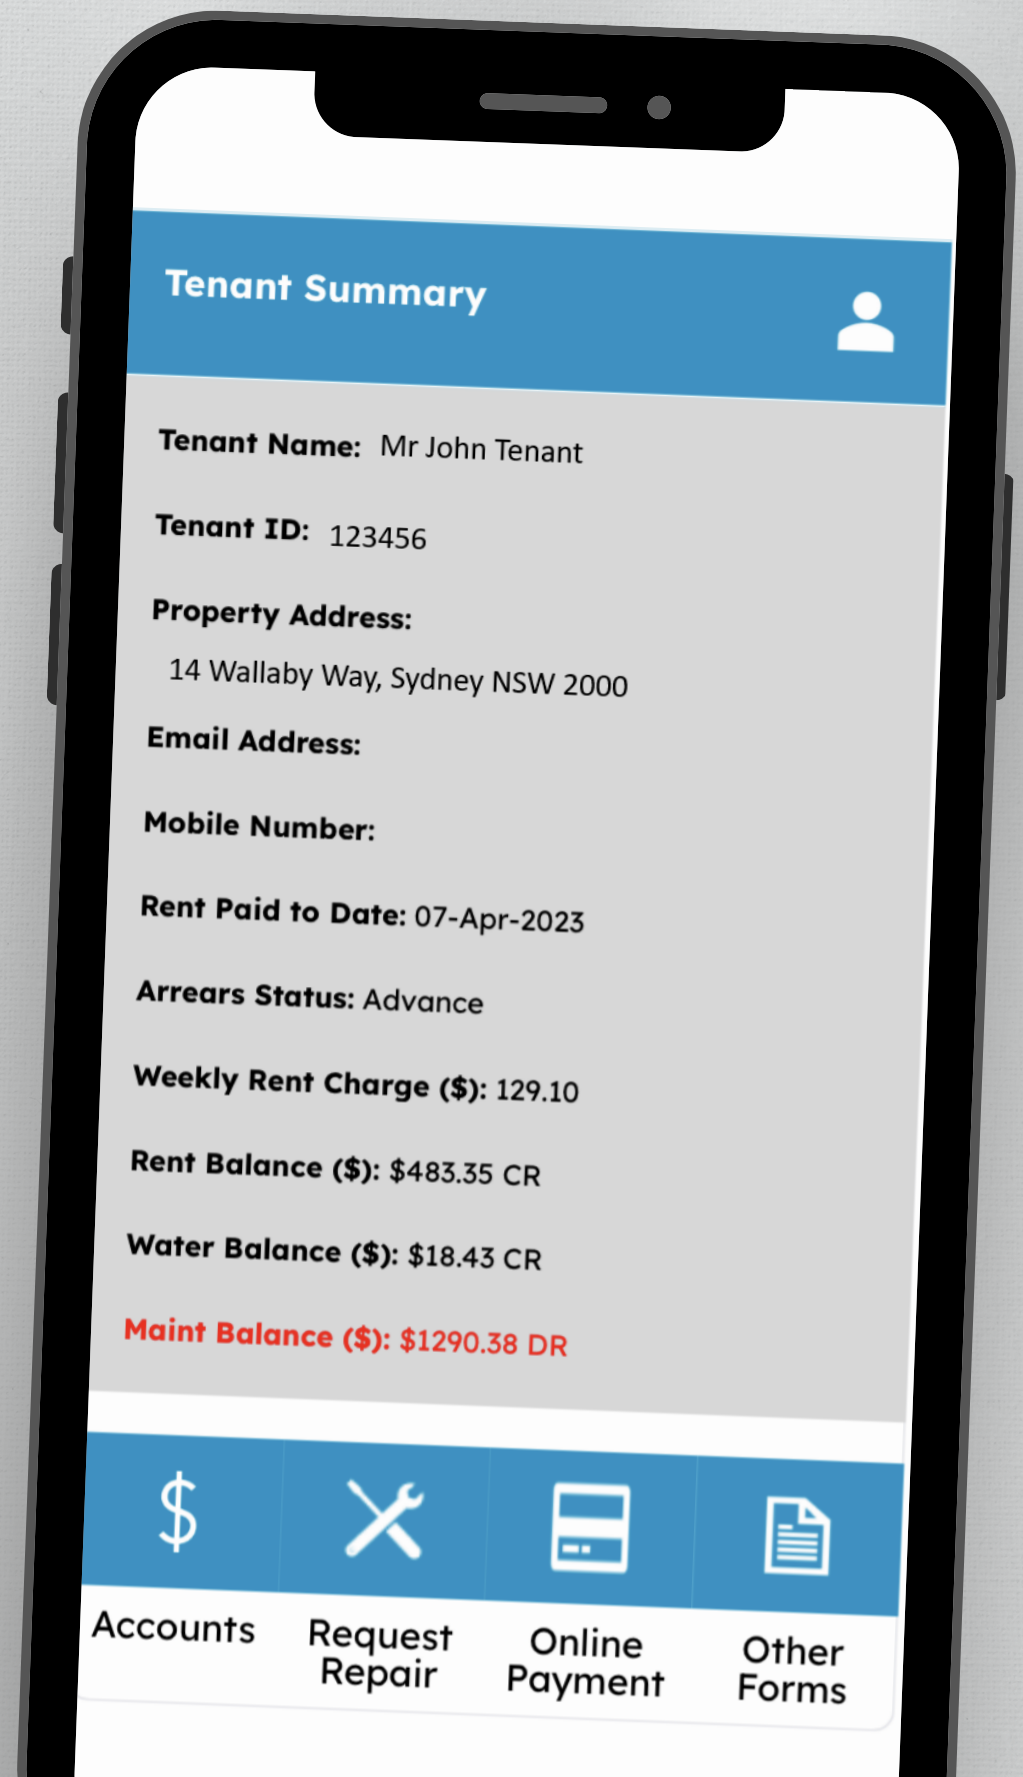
Tenant Summary

Tenant Name: Mr John Tenant

Tenant ID: 123456

Property Address:
14 Wallaby Way, Sydney NSW 2000

Email Address:

Mobile Number:

Rent Paid to Date: 07-Apr-2023

Arrears Status: Advance

Weekly Rent Charge ($): 129.10

Rent Balance ($): $483.35 CR

Water Balance ($): $18.43 CR

Maint Balance ($): $1290.38 DR

$

Accounts

Request Repair

Online Payment

Other Forms